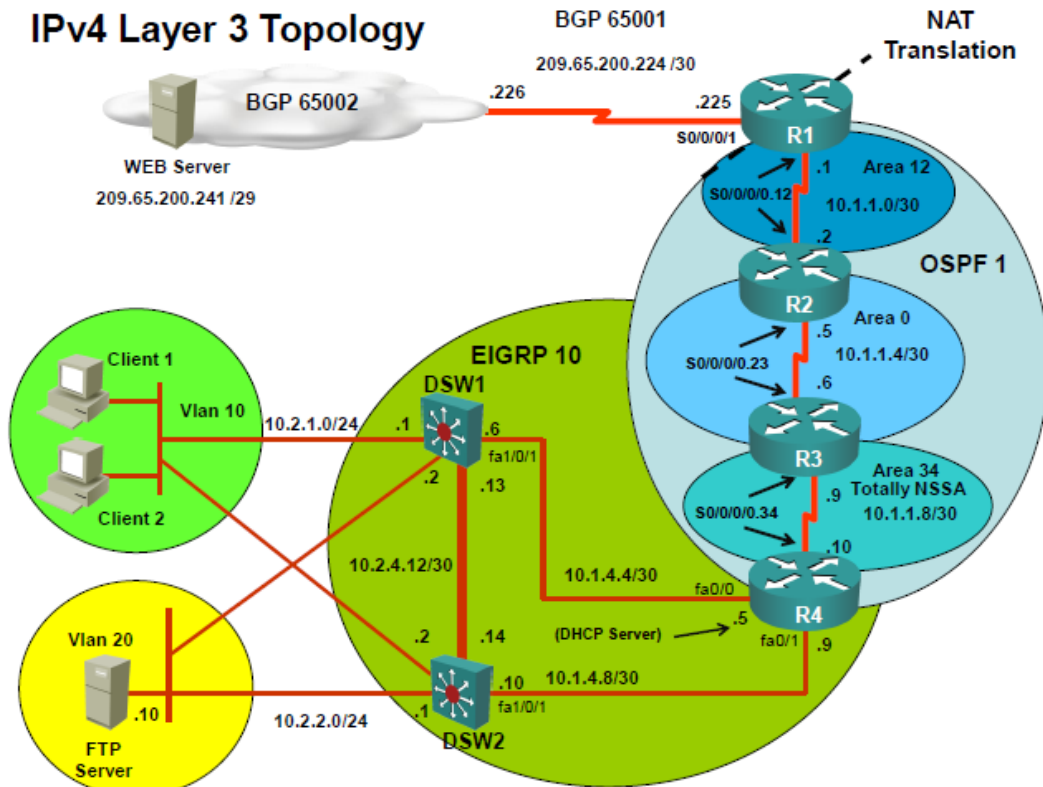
IPv4 Layer 3 Topology

BGP 65001

NAT Translation

209.65.200.224 /30

BGP 65002

.226

.225

S0/0/0/1

R1

WEB Server

209.65.200.241 /29

.1

Area 12

S0/0/0/0.12

10.1.1.0/30

.2

OSPF 1

R2

Area 0

.5

S0/0/0/0.23

10.1.1.4/30

EIGRP 10

.6

Client 1

DSW1

Vlan 10

10.2.1.0/24

.1

.6

R3

fa1/0/1

.2

.13

Area 34 Totally NSSA

.9

Client 2

S0/0/0/0.34

10.1.1.8/30

.10

10.2.4.12/30

10.1.4.4/30

fa0/0

R4

Vlan 20

.2

.14

(DHCP Server)

.5

fa0/1

.9

.10

10.1.4.8/30

.10

fa1/0/1

.1

10.2.2.0/24

DSW2

FTP Server